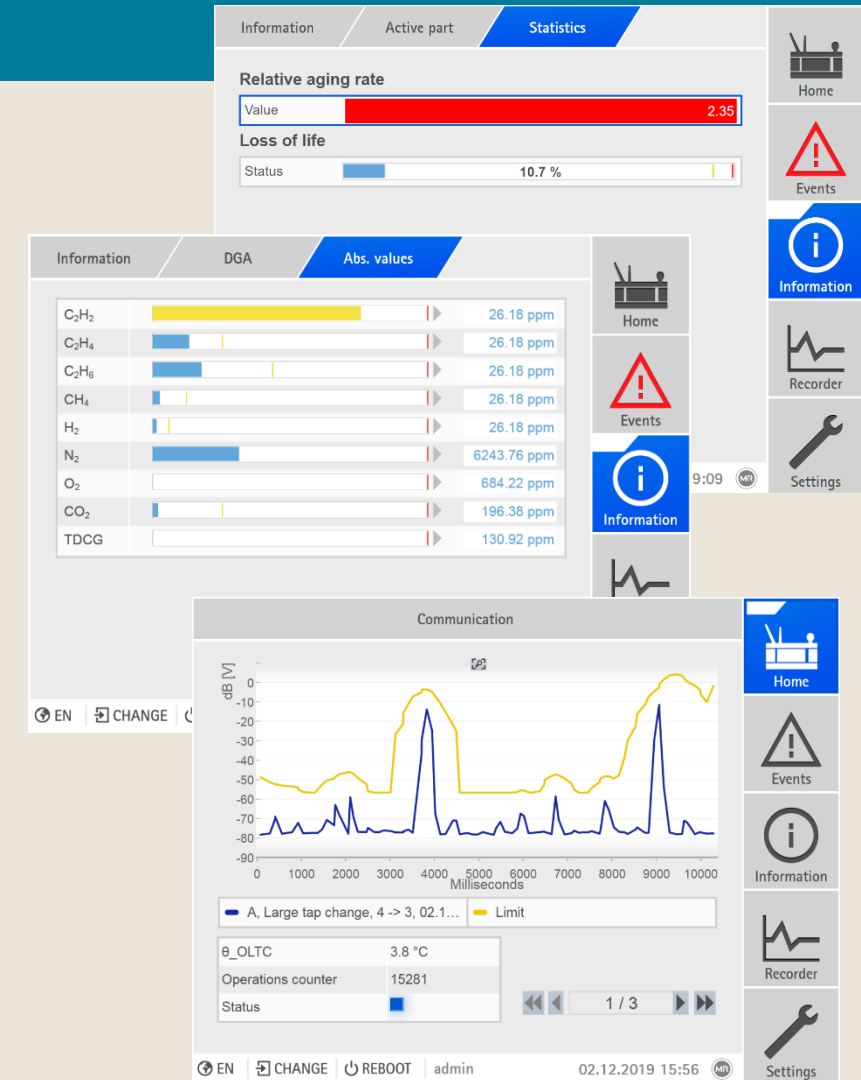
Information | Active part | Statistics

Relative aging rate

Value 2.35

Loss of life

Status 10.7 %

Home
Events
Information
Recorder
Settings

Information | DGA | Abs. values

| | |
|---|---|
| $C_2H_2$ | 26.18 ppm |
| $C_2H_4$ | 26.18 ppm |
| $C_2H_6$ | 26.18 ppm |
| $CH_4$ | 26.18 ppm |
| $H_2$ | 26.18 ppm |
| $N_2$ | 6243.76 ppm |
| $O_2$ | 684.22 ppm |
| $CO_2$ | 196.38 ppm |
| TDCG | 130.92 ppm |

Home
Events
Information

9:09

EN CHANGE

Communication

dB [V]
0
-10
-20
-30
-40
-50
-60
-70
-80
-90
0 1000 2000 3000 4000 5000 6000 7000 8000 9000 10000
Milliseconds

A, Large tap change, 4 -> 3, 02.1... Limit

| | |
|---|---|
| θ_OLTC | 3.8 °C |
| Operations counter | 15281 |
| Status | |

1 / 3

Home
Events
Information
Recorder
Settings

EN CHANGE REBOOT admin 02.12.2019 15:56